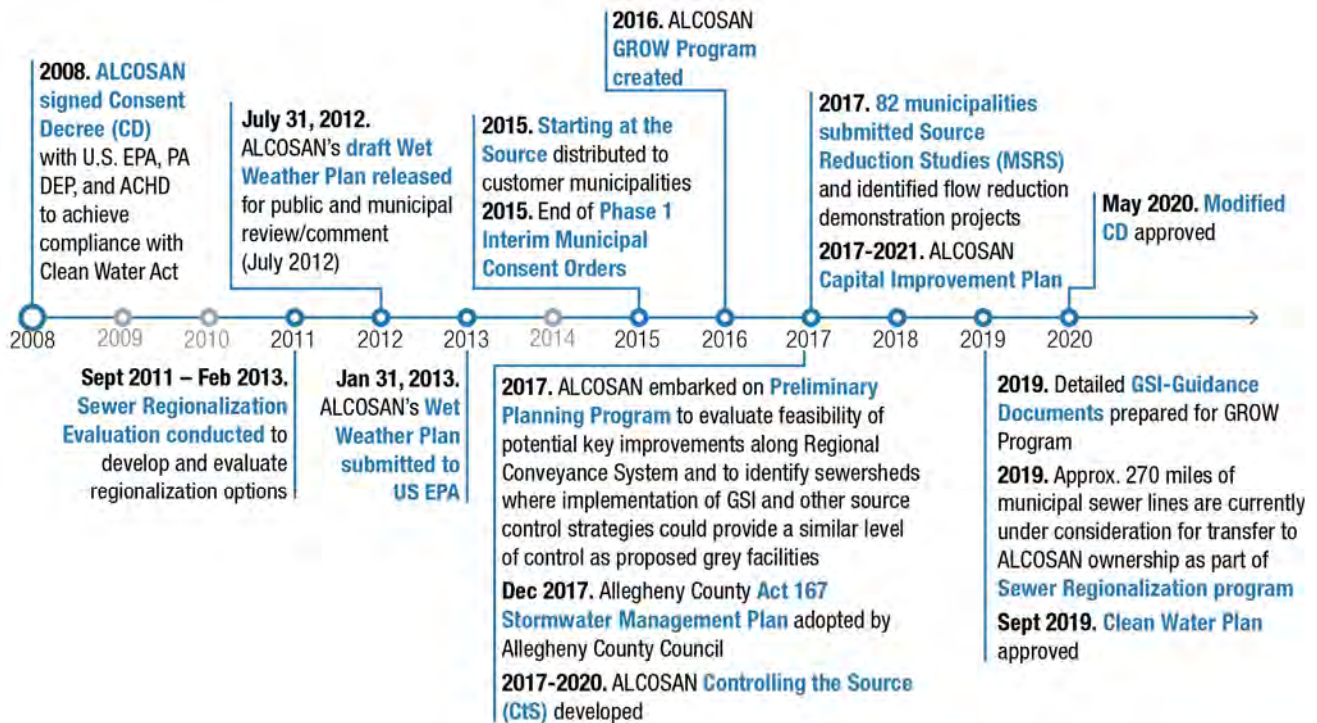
2008. ALCOSAN signed Consent Decree (CD) with U.S. EPA, PA DEP, and ACHD to achieve compliance with Clean Water Act

July 31, 2012. ALCOSAN's draft Wet Weather Plan released for public and municipal review/comment (July 2012)

2015. Starting at the Source distributed to customer municipalities
2015. End of Phase 1 Interim Municipal Consent Orders

2016. ALCOSAN GROW Program created

2017. 82 municipalities submitted Source Reduction Studies (MSRS) and identified flow reduction demonstration projects
2017-2021. ALCOSAN Capital Improvement Plan

May 2020. Modified CD approved

2008 2009 2010 2011 2012 2013 2014 2015 2016 2017 2018 2019 2020

Sept 2011 – Feb 2013. Sewer Regionalization Evaluation conducted to develop and evaluate regionalization options

Jan 31, 2013. ALCOSAN's Wet Weather Plan submitted to US EPA

2017. ALCOSAN embarked on Preliminary Planning Program to evaluate feasibility of potential key improvements along Regional Conveyance System and to identify sewersheds where implementation of GSI and other source control strategies could provide a similar level of control as proposed grey facilities
Dec 2017. Allegheny County Act 167 Stormwater Management Plan adopted by Allegheny County Council
2017-2020. ALCOSAN Controlling the Source (CtS) developed

2019. Detailed GSI-Guidance Documents prepared for GROW Program
2019. Approx. 270 miles of municipal sewer lines are currently under consideration for transfer to ALCOSAN ownership as part of Sewer Regionalization program
Sept 2019. Clean Water Plan approved